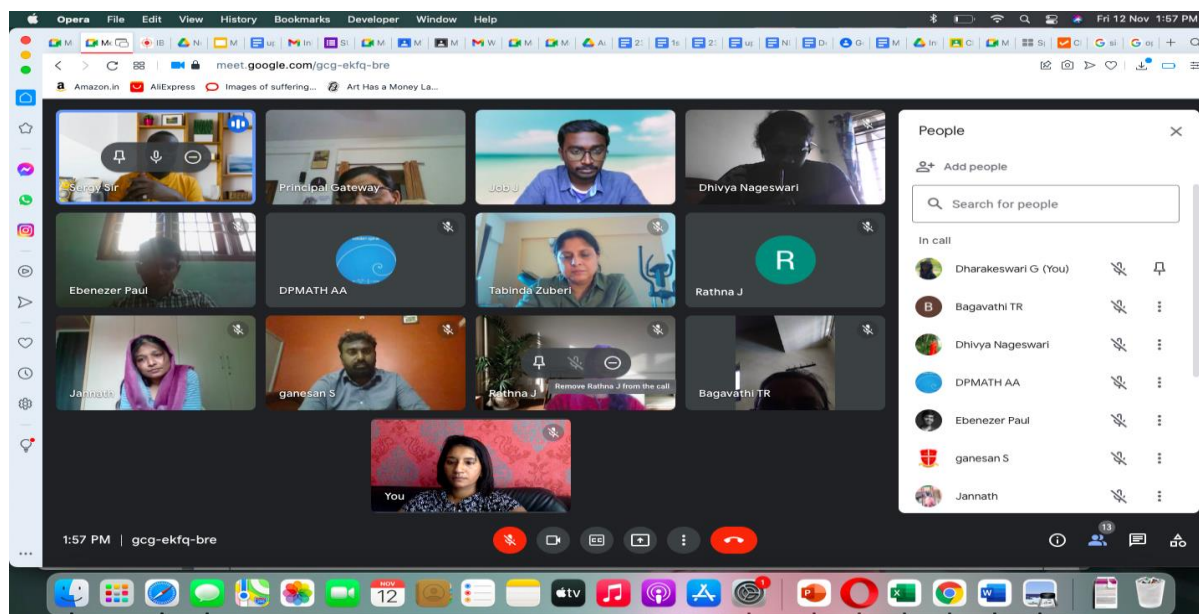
Opera File Edit View History Bookmarks Developer Window Help

Fri 12 Nov 1:57 PM

meet.google.com/gcg-ekfq-bre

Amazon.in AliExpress Images of suffering... Art Has a Money La...

Sergy Sir

Principal Gateway

Job J

Dhivya Nageswari

Ebenezer Paul

DPMATH AA

Tabinda Zuberi

R

Rathna J

Jannath

ganesan S

Rathna J

Remove Rathna J from the call

Bagavathi TR

You

People

Add people

Search for people

In call

Dharakeswari G (You)

B Bagavathi TR

Dhivya Nageswari

DPMATH AA

Ebenezer Paul

ganesan S

Jannath

1:57 PM | gcg-ekfq-bre

13

NOV 12